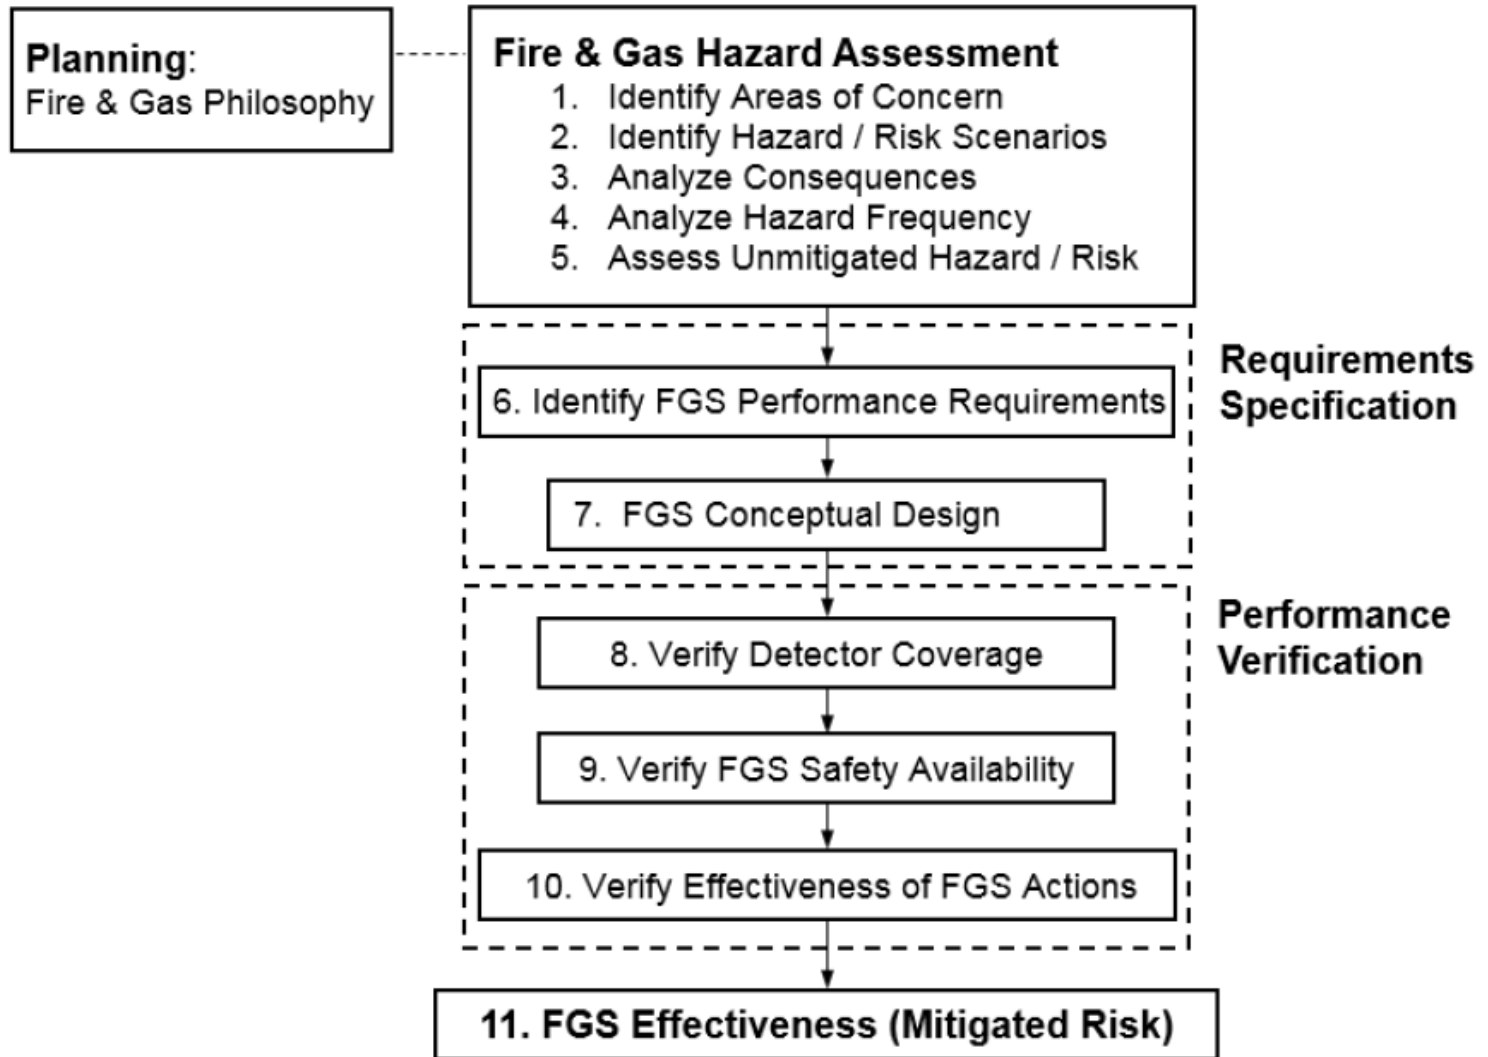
Planning:
Fire & Gas Philosophy

Fire & Gas Hazard Assessment
1. Identify Areas of Concern
2. Identify Hazard / Risk Scenarios
3. Analyze Consequences
4. Analyze Hazard Frequency
5. Assess Unmitigated Hazard / Risk

Requirements Specification

6. Identify FGS Performance Requirements

7. FGS Conceptual Design

Performance Verification

8. Verify Detector Coverage

9. Verify FGS Safety Availability

10. Verify Effectiveness of FGS Actions

11. FGS Effectiveness (Mitigated Risk)